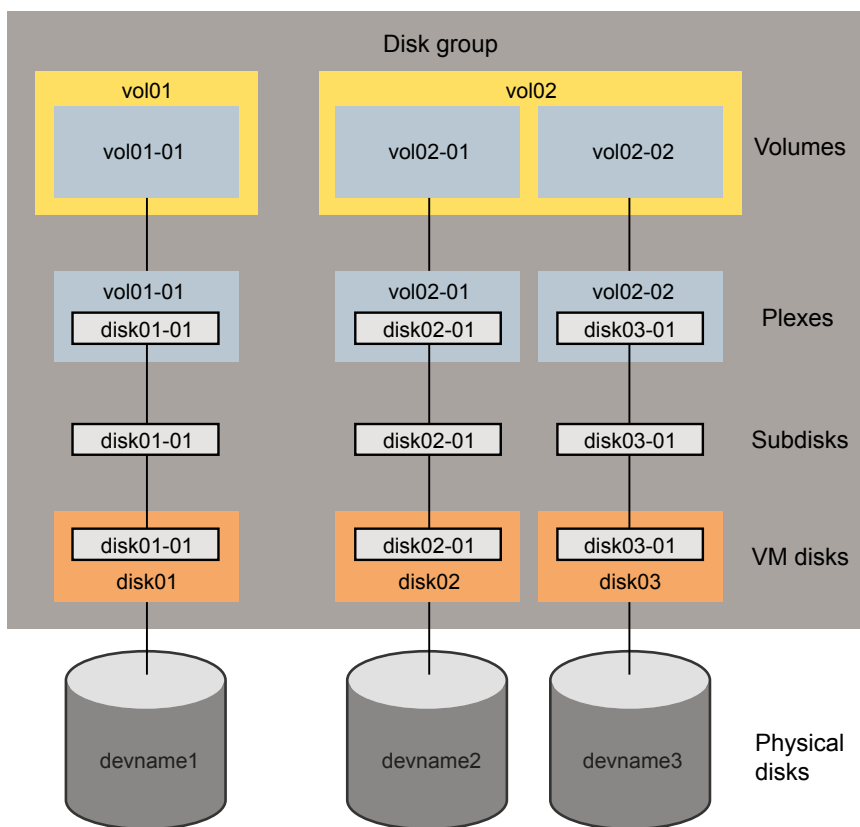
Disk group

vol01

vol01-01

vol02

vol02-01

vol02-02

Volumes

vol01-01

disk01-01

vol02-01

disk02-01

vol02-02

disk03-01

Plexes

disk01-01

disk02-01

disk03-01

Subdisks

disk01-01

disk01

disk02-01

disk02

disk03-01

disk03

VM disks

devname1

devname2

devname3

Physical disks